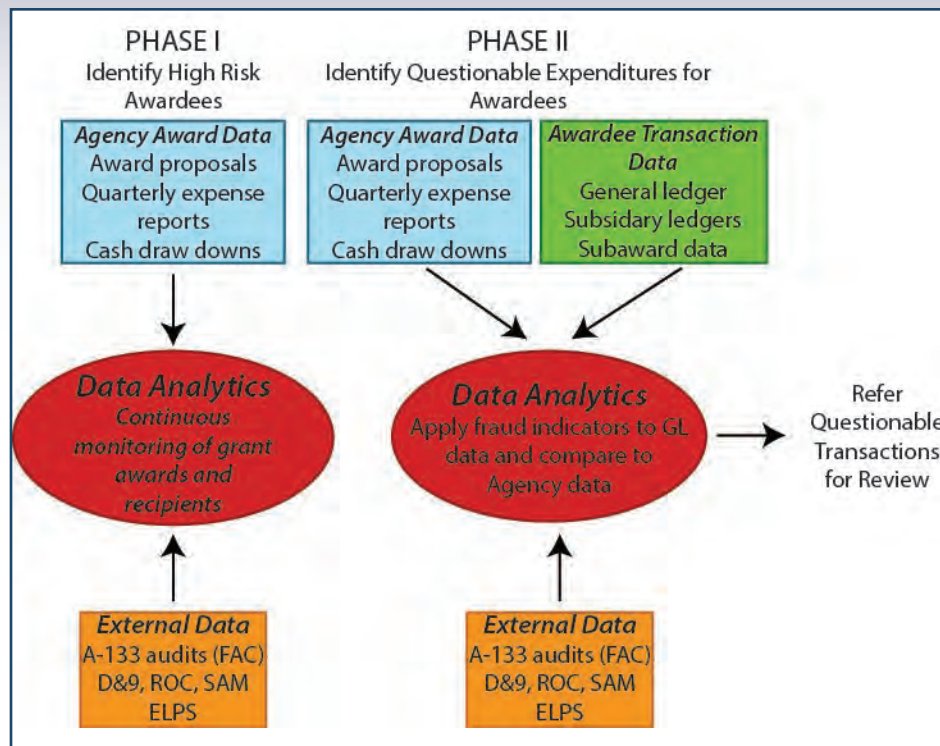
PHASE I
Identify High Risk Awardees

PHASE II
Identify Questionable Expenditures for Awardees

Agency Award Data
Award proposals
Quarterly expense reports
Cash draw downs

Agency Award Data
Award proposals
Quarterly expense reports
Cash draw downs

Awardee Transaction Data
General ledger
Subsidary ledgers
Subaward data

Data Analytics
Continuous monitoring of grant awards and recipients

Data Analytics
Apply fraud indicators to GL data and compare to Agency data

Refer Questionable Transactions for Review

External Data
A-133 audits (FAC)
D&9, ROC, SAM
ELPS

External Data
A-133 audits (FAC)
D&9, ROC, SAM
ELPS